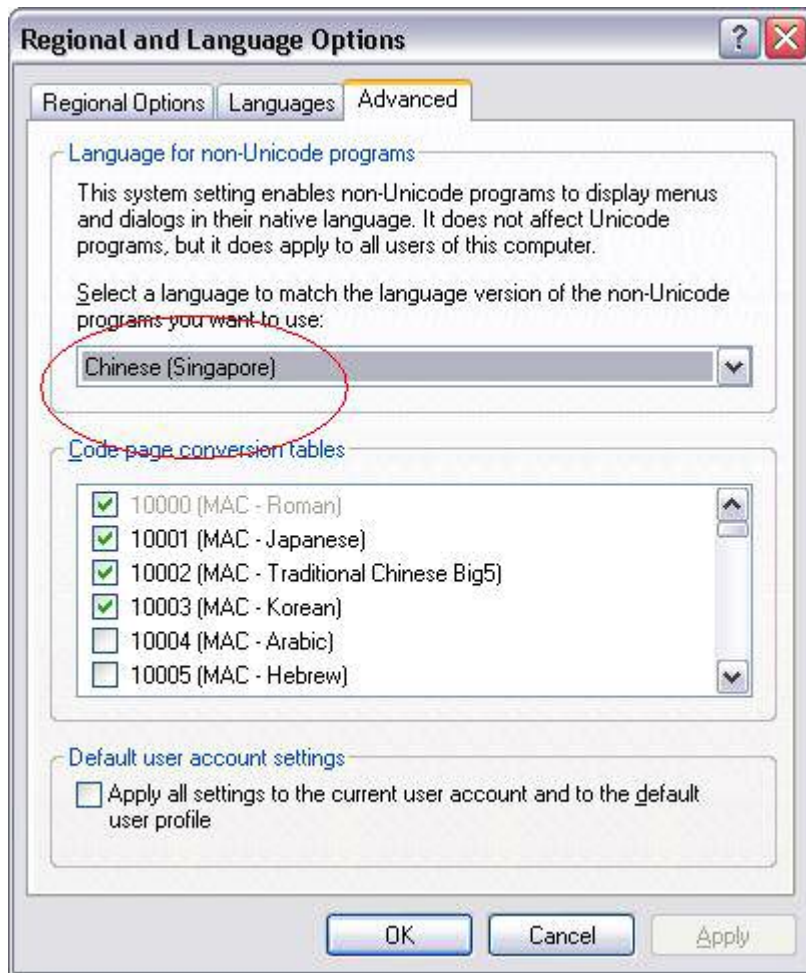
Regional and Language Options

Regional Options | Languages | Advanced

Language for non-Unicode programs

This system setting enables non-Unicode programs to display menus and dialogs in their native language. It does not affect Unicode programs, but it does apply to all users of this computer.

Select a language to match the language version of the non-Unicode programs you want to use:

Chinese (Singapore)

Code page conversion tables

10000 (MAC - Roman)
10001 (MAC - Japanese)
10002 (MAC - Traditional Chinese Big5)
10003 (MAC - Korean)
10004 (MAC - Arabic)
10005 (MAC - Hebrew)

Default user account settings

Apply all settings to the current user account and to the default user profile

OK | Cancel | Apply